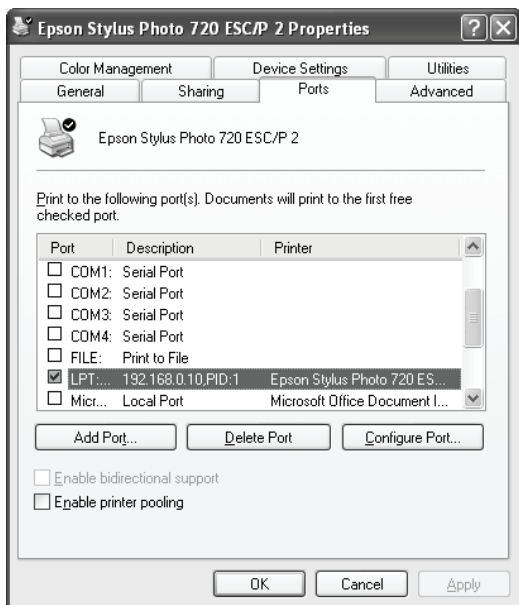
Epson Stylus Photo 720 ESC/P 2 Properties

Color Management | Device Settings | Utilities
General | Sharing | Ports | Advanced

Epson Stylus Photo 720 ESC/P 2

Print to the following port(s). Documents will print to the first free checked port.

| Port | Description | Printer |
|---|---|---|
| COM1: | Serial Port | |
| COM2: | Serial Port | |
| COM3: | Serial Port | |
| COM4: | Serial Port | |
| FILE: | Print to File | |
| LPT:... | 192.168.0.10,PID:1 | Epson Stylus Photo 720 ES... |
| Micr... | Local Port | Microsoft Office Document I... |

Add Port... | Delete Port | Configure Port...

Enable bidirectional support
Enable printer pooling

OK | Cancel | Apply